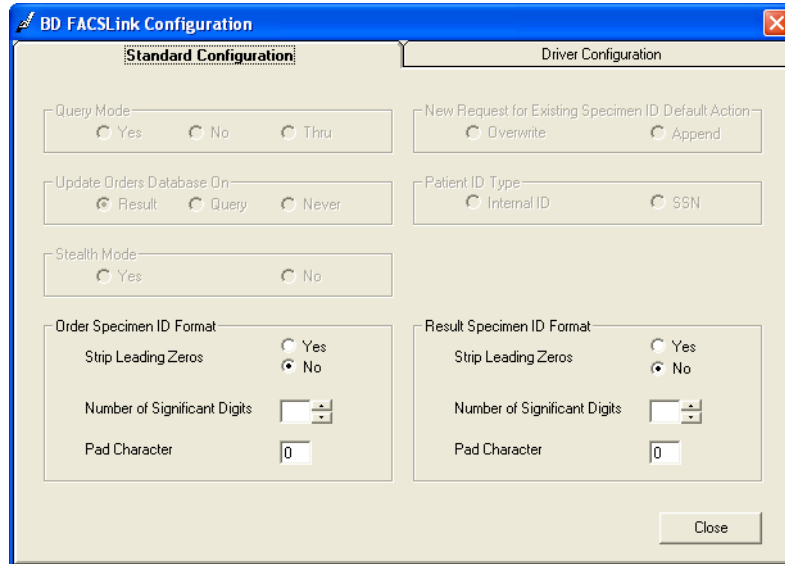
BD FACSLink Configuration

Standard Configuration

Driver Configuration

Query Mode
Yes
No
Thru

New Request for Existing Specimen ID Default Action
Overwrite
Append

Update Orders Database On
Result
Query
Never

Patient ID Type
Internal ID
SSN

Stealth Mode
Yes
No

Order Specimen ID Format
Strip Leading Zeros
Yes
No
Number of Significant Digits
Pad Character
0

Result Specimen ID Format
Strip Leading Zeros
Yes
No
Number of Significant Digits
Pad Character
0

Close